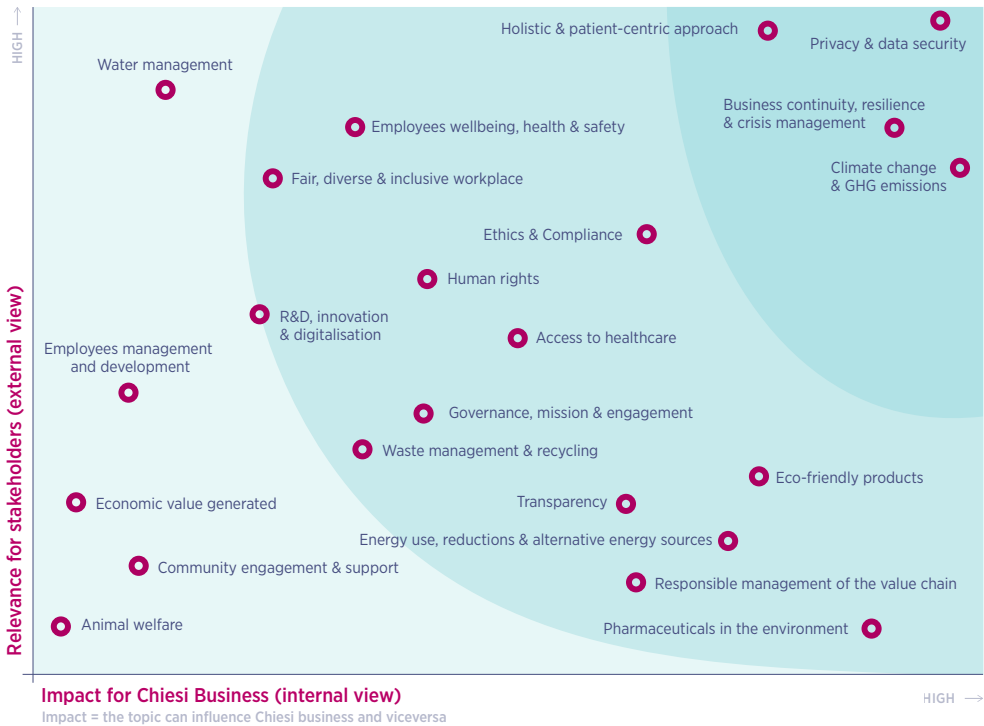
HIGH →

Holistic & patient-centric approach

Privacy & data security

Water management

Business continuity, resilience & crisis management

Employees wellbeing, health & safety

Climate change & GHG emissions

Fair, diverse & inclusive workplace

Ethics & Compliance

Human rights

R&D, innovation & digitalisation

Access to healthcare

Employees management and development

Governance, mission & engagement

Waste management & recycling

Eco-friendly products

Economic value generated

Transparency

Energy use, reductions & alternative energy sources

Community engagement & support

Responsible management of the value chain

Animal welfare

Pharmaceuticals in the environment

Relevance for stakeholders (external view)

Impact for Chiesi Business (internal view)

Impact = the topic can influence Chiesi business and viceversa

HIGH →